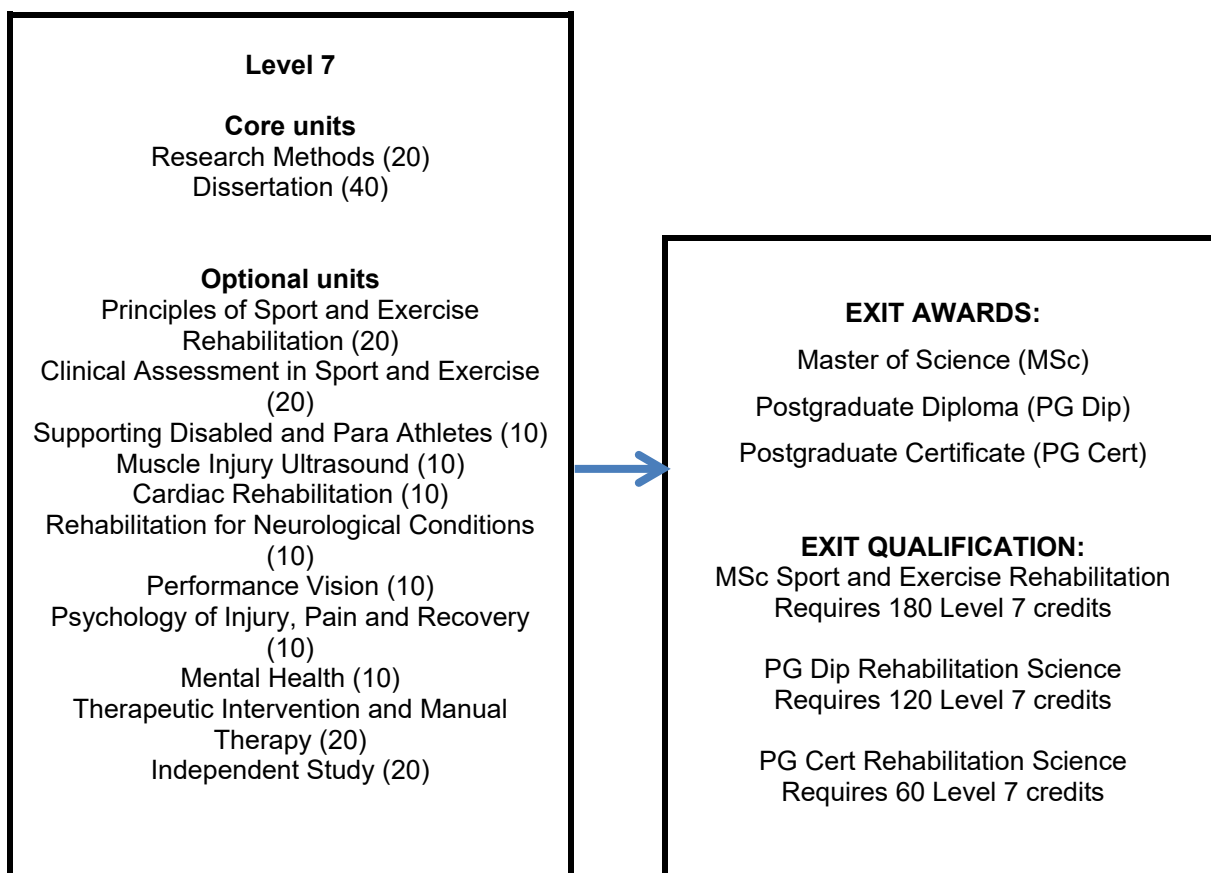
Level 7

Core units
Research Methods (20)
Dissertation (40)

Optional units
Principles of Sport and Exercise Rehabilitation (20)
Clinical Assessment in Sport and Exercise (20)
Supporting Disabled and Para Athletes (10)
Muscle Injury Ultrasound (10)
Cardiac Rehabilitation (10)
Rehabilitation for Neurological Conditions (10)
Performance Vision (10)
Psychology of Injury, Pain and Recovery (10)
Mental Health (10)
Therapeutic Intervention and Manual Therapy (20)
Independent Study (20)

EXIT AWARDS:
Master of Science (MSc)
Postgraduate Diploma (PG Dip)
Postgraduate Certificate (PG Cert)

EXIT QUALIFICATION:
MSc Sport and Exercise Rehabilitation
Requires 180 Level 7 credits

PG Dip Rehabilitation Science
Requires 120 Level 7 credits

PG Cert Rehabilitation Science
Requires 60 Level 7 credits